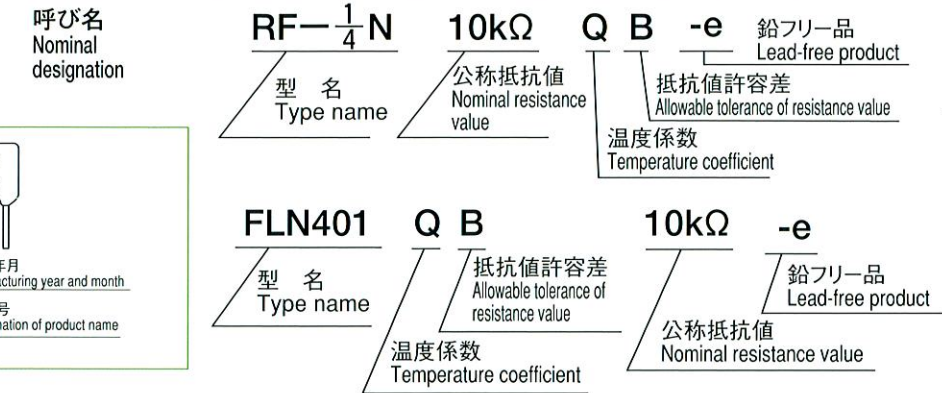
呼び名
Nominal designation

RF$-\frac{1}{4}$N 10kΩ Q B -e

型 名
Type name

公称抵抗値
Nominal resistance value

温度係数
Temperature coefficient

抵抗値許容差
Allowable tolerance of resistance value

鉛フリー品
Lead-free product

年月
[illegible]cturing year and month

号
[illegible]nation of product name

FLN401 Q B 10kΩ -e

型 名
Type name

温度係数
Temperature coefficient

抵抗値許容差
Allowable tolerance of resistance value

公称抵抗値
Nominal resistance value

鉛フリー品
Lead-free product